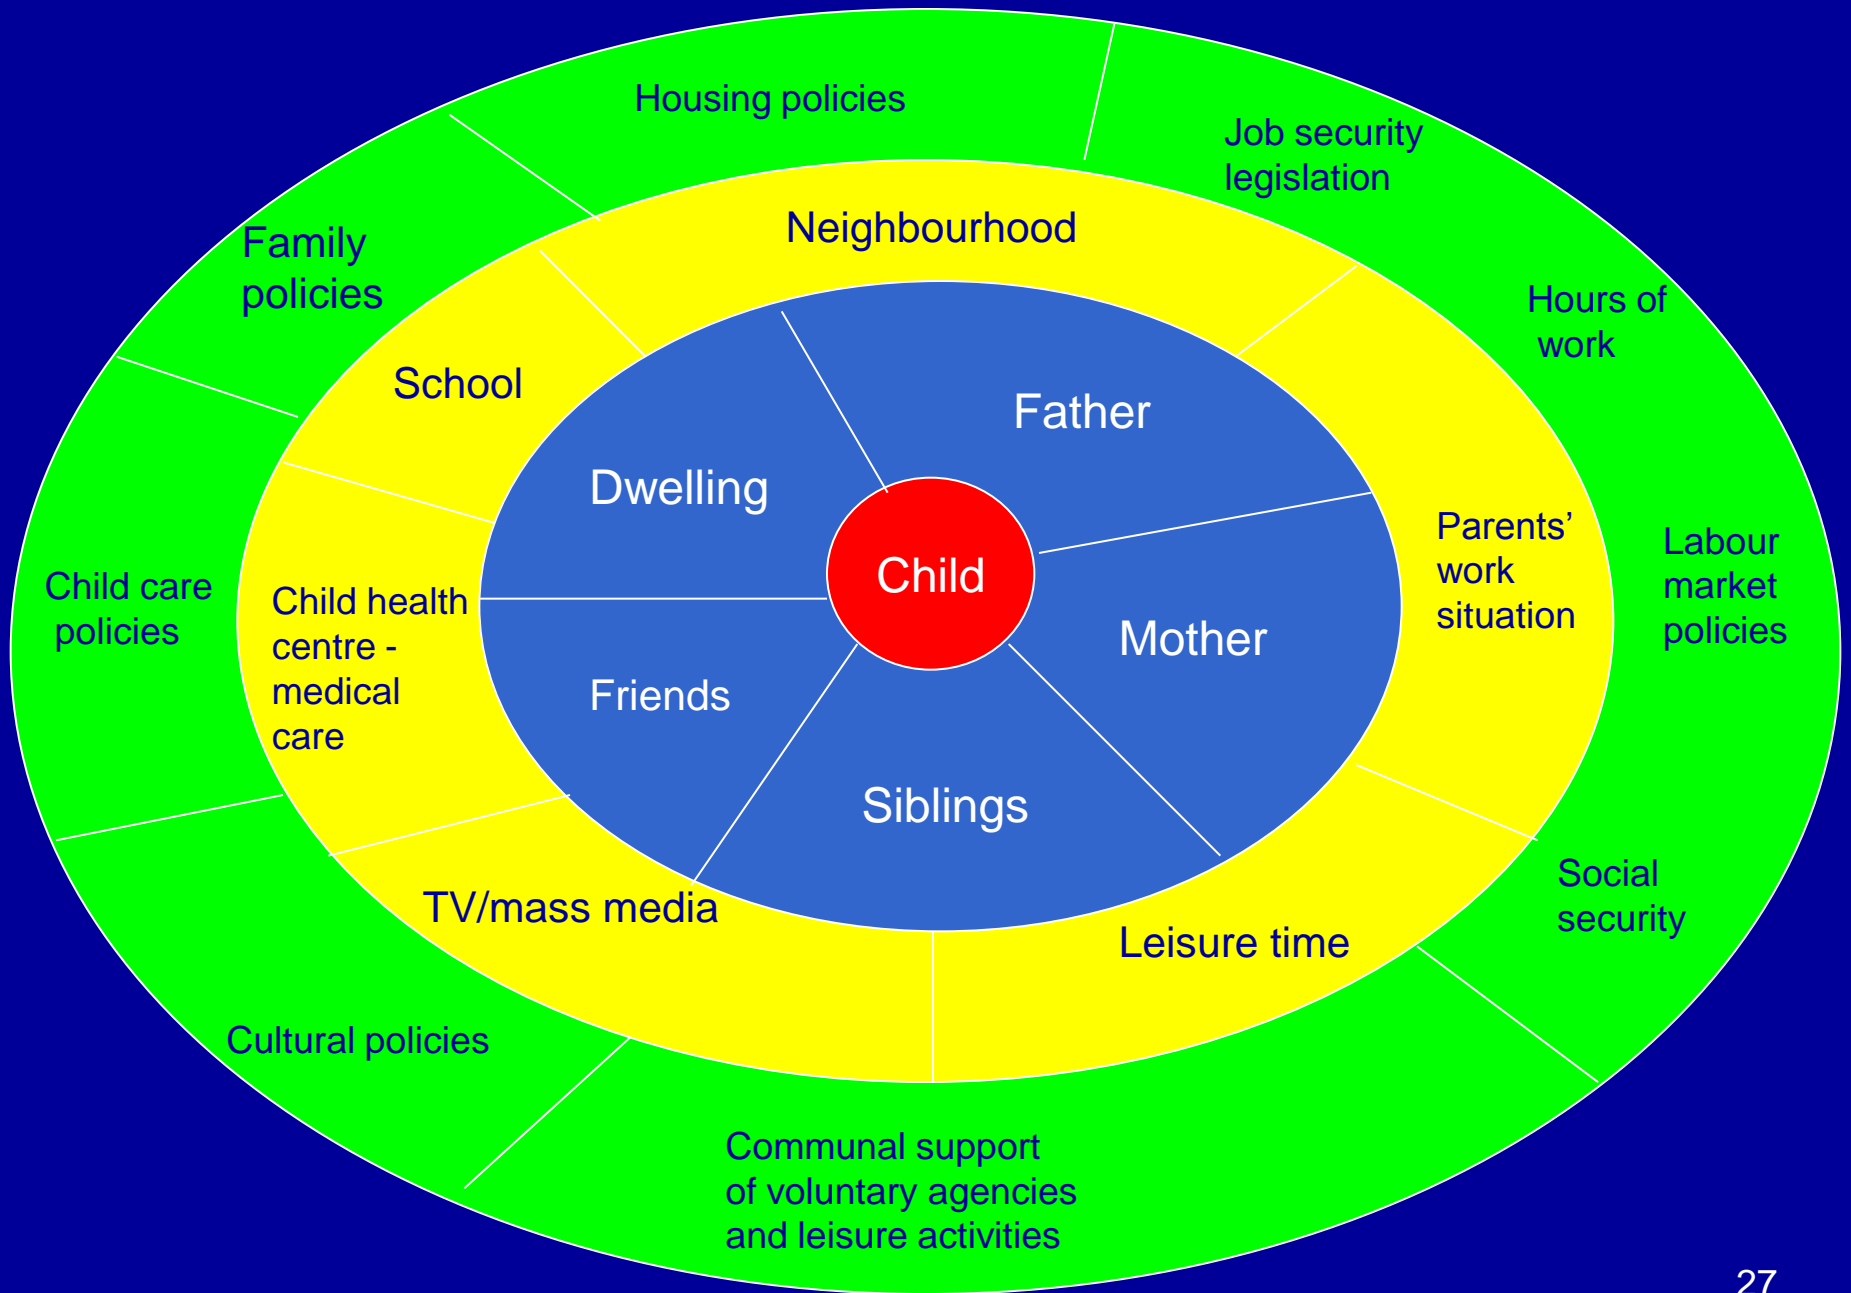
Housing policies

Job security legislation

Family policies

Neighbourhood

Hours of work

School

Father

Dwelling

Child

Parents' work situation

Labour market policies

Child care policies

Child health centre - medical care

Mother

Friends

Siblings

Social security

TV/mass media

Leisure time

Cultural policies

Communal support of voluntary agencies and leisure activities

27